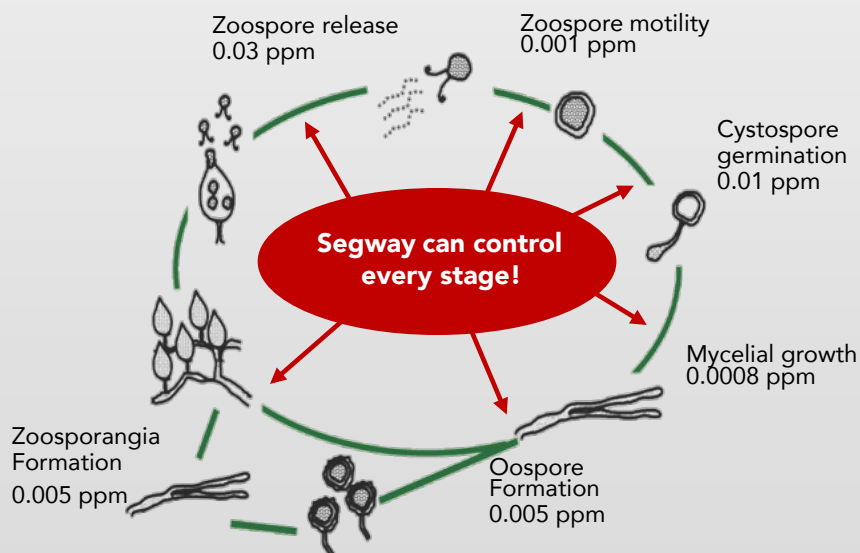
Zoospore release
0.03 ppm

Zoospore motility
0.001 ppm

Cystospore germination
0.01 ppm

Segway can control every stage!

Mycelial growth
0.0008 ppm

Zoosporangia Formation
0.005 ppm

Oospore Formation
0.005 ppm